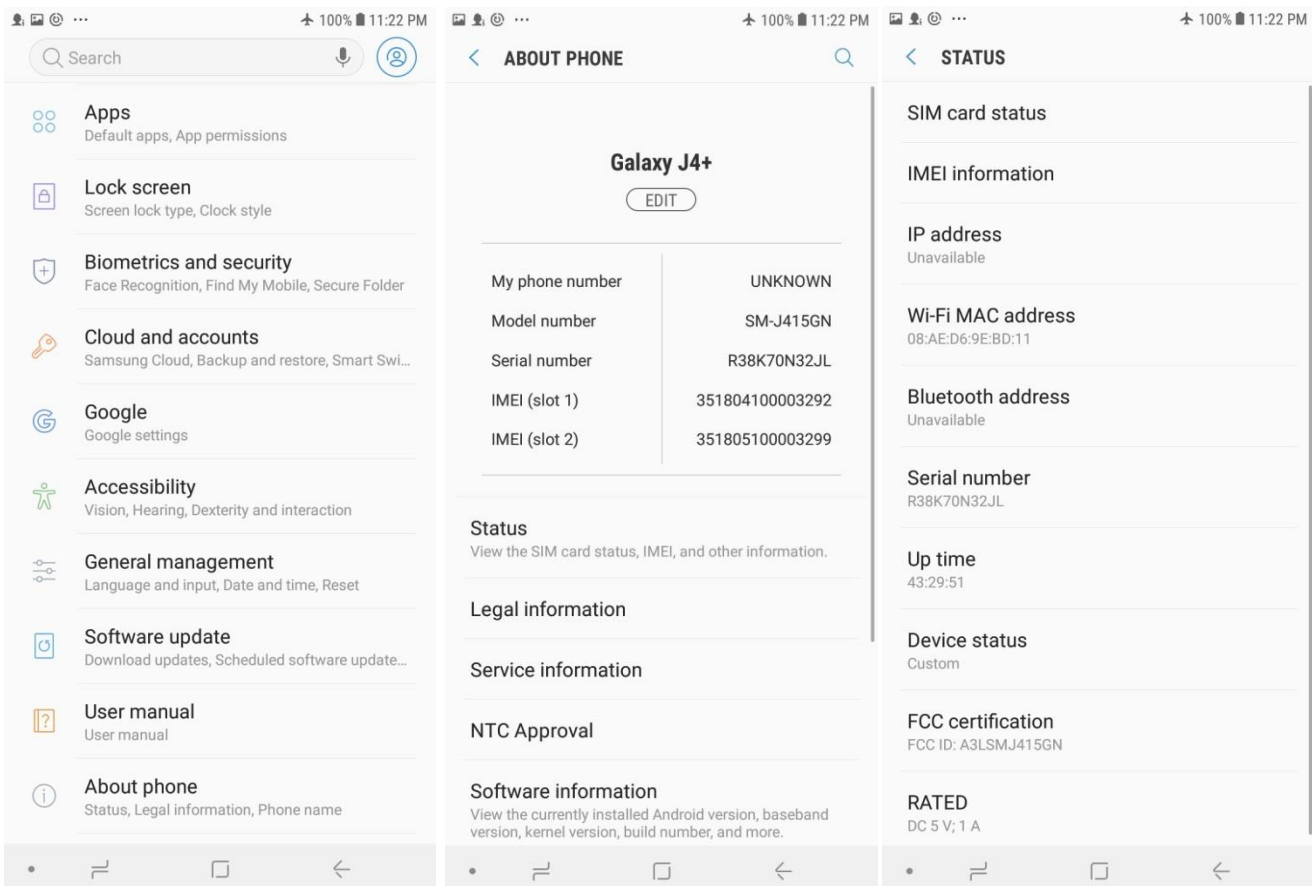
100% 11:22 PM

Search

Apps
Default apps, App permissions

Lock screen
Screen lock type, Clock style

Biometrics and security
Face Recognition, Find My Mobile, Secure Folder

Cloud and accounts
Samsung Cloud, Backup and restore, Smart Swi...

Google
Google settings

Accessibility
Vision, Hearing, Dexterity and interaction

General management
Language and input, Date and time, Reset

Software update
Download updates, Scheduled software update...

User manual
User manual

About phone
Status, Legal information, Phone name

100% 11:22 PM

ABOUT PHONE

Galaxy J4+

EDIT

| | |
|---|---|
| My phone number | UNKNOWN |
| Model number | SM-J415GN |
| Serial number | R38K70N32JL |
| IMEI (slot 1) | 351804100003292 |
| IMEI (slot 2) | 351805100003299 |

Status
View the SIM card status, IMEI, and other information.

Legal information

Service information

NTC Approval

Software information
View the currently installed Android version, baseband version, kernel version, build number, and more.

100% 11:22 PM

STATUS

SIM card status

IMEI information

IP address
Unavailable

Wi-Fi MAC address
08:AE:D6:9E:BD:11

Bluetooth address
Unavailable

Serial number
R38K70N32JL

Up time
43:29:51

Device status
Custom

FCC certification
FCC ID: A3LSMJ415GN

RATED
DC 5 V; 1 A